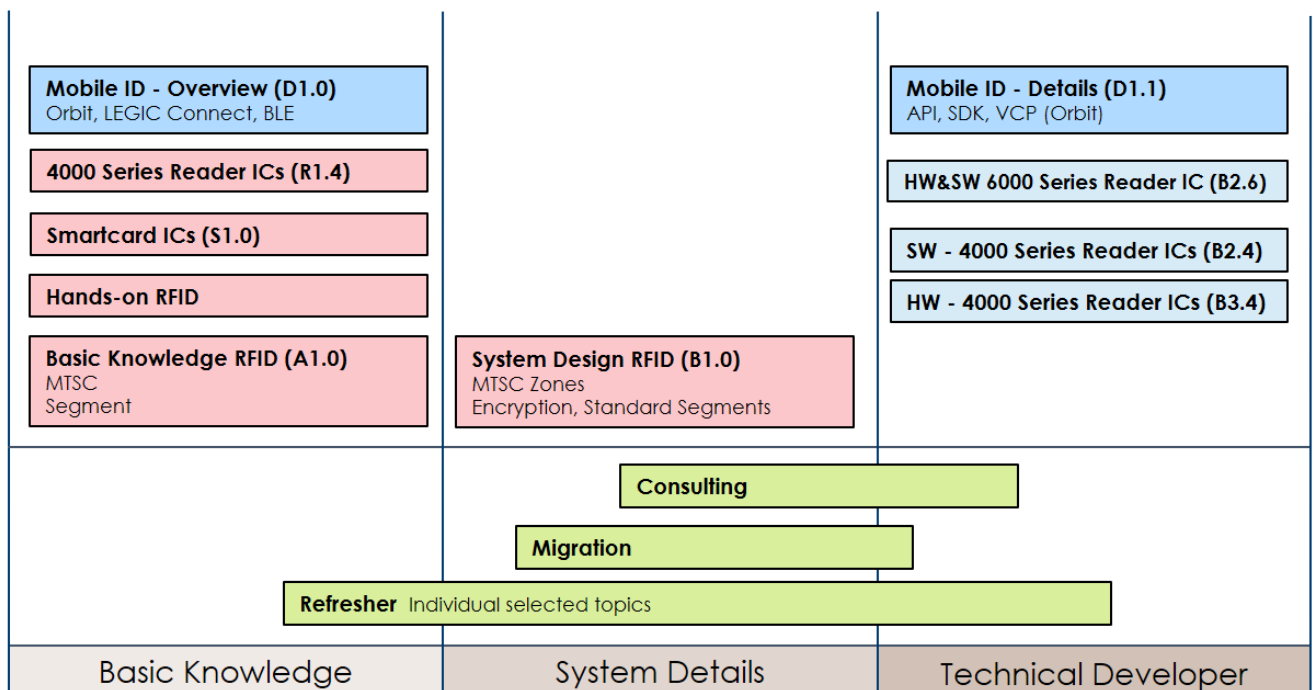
Mobile ID - Overview (D1.0)
Orbit, LEGIC Connect, BLE

4000 Series Reader ICs (R1.4)

Smartcard ICs (S1.0)

Hands-on RFID

Basic Knowledge RFID (A1.0)
MTSC
Segment

System Design RFID (B1.0)
MTSC Zones
Encryption, Standard Segments

Mobile ID - Details (D1.1)
API, SDK, VCP (Orbit)

HW&SW 6000 Series Reader IC (B2.6)

SW - 4000 Series Reader ICs (B2.4)

HW - 4000 Series Reader ICs (B3.4)

Consulting

Migration

Refresher Individual selected topics

Basic Knowledge

System Details

Technical Developer